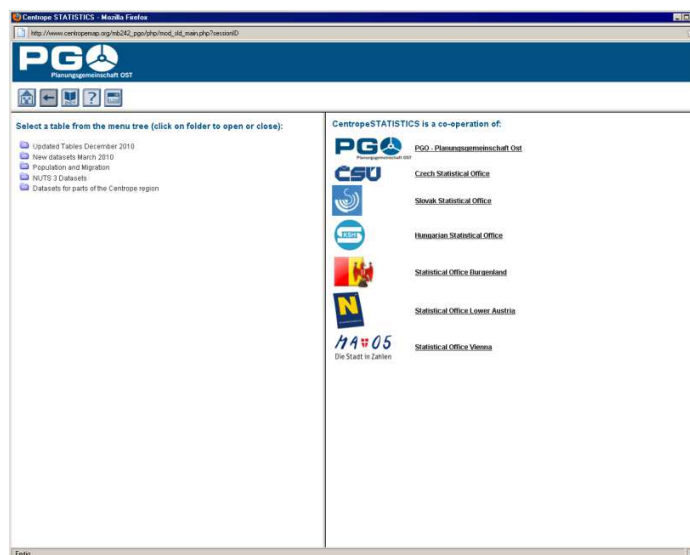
Centrope STATISTICS - Mozilla Firefox

http://www.centropemap.org/mb242_pgo/php/mod_std_main.php?sessionID

PG

Planungsgemeinschaft OST

Select a table from the menu tree (click on folder to open or close):

Updated Tables December 2010
New datasets March 2010
Population and Migration
NUTS 3 Datasets
Datasets for parts of the Centrope region

CentropeSTATISTICS is a co-operation of:

PG
Planungsgemeinschaft OST
PGO - Planungsgemeinschaft Ost

CSU
Czech Statistical Office

Slovak Statistical Office

Hungarian Statistical Office

Statistical Office Burgenland

N
Statistical Office Lower Austria

MA 05
Die Stadt in Zahlen
Statistical Office Vienna

Fertig